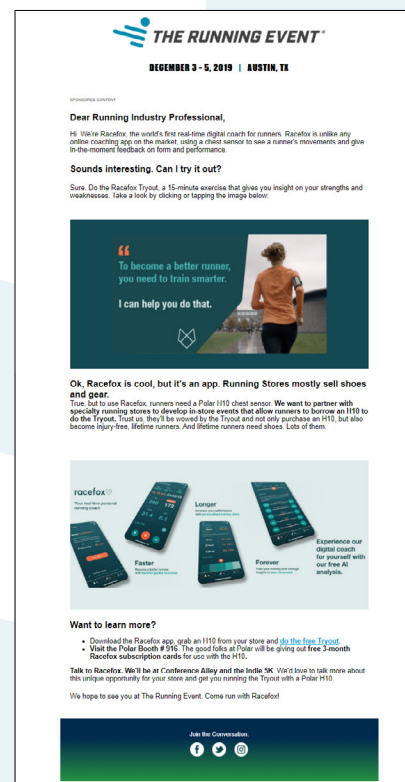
THE RUNNING EVENT®

DECEMBER 3 - 5, 2019 | AUSTIN, TX

SPONSORED CONTENT

Dear Running Industry Professional,

Hi. We're Racefox, the world's first real-time digital coach for runners. Racefox is unlike any online coaching app on the market, using a chest sensor to see a runner's movements and give in-the-moment feedback on form and performance.

Sounds interesting. Can I try it out?

Sure. Do the Racefox Tryout, a 15-minute exercise that gives you insight on your strengths and weaknesses. Take a look by clicking or tapping the image below:

"
To become a better runner, you need to train smarter.

I can help you do that.

Ok, Racefox is cool, but it's an app. Running Stores mostly sell shoes and gear.

True, but to use Racefox, runners need a Polar H10 chest sensor. We want to partner with specialty running stores to develop in-store events that allow runners to borrow an H10 to do the Tryout. Trust us, they'll be wowed by the Tryout and not only purchase an H10, but also become injury-free, lifetime runners. And lifetime runners need shoes. Lots of them.

racefox
Your real-time personal running coach

Longer
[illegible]

Faster
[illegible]

Forever
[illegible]

Experience our digital coach for yourself with our free AI analysis.

Want to learn more?

• Download the Racefox app, grab an H10 from your store and do the free Tryout.
• Visit the Polar Booth # 916. The good folks at Polar will be giving out free 3-month Racefox subscription cards for use with the H10.

Talk to Racefox. We'll be at Conference Alley and the Indie 5K. We'd love to talk more about this unique opportunity for your store and get you running the Tryout with a Polar H10.

We hope to see you at The Running Event. Come run with Racefox!

Join the Conversation.